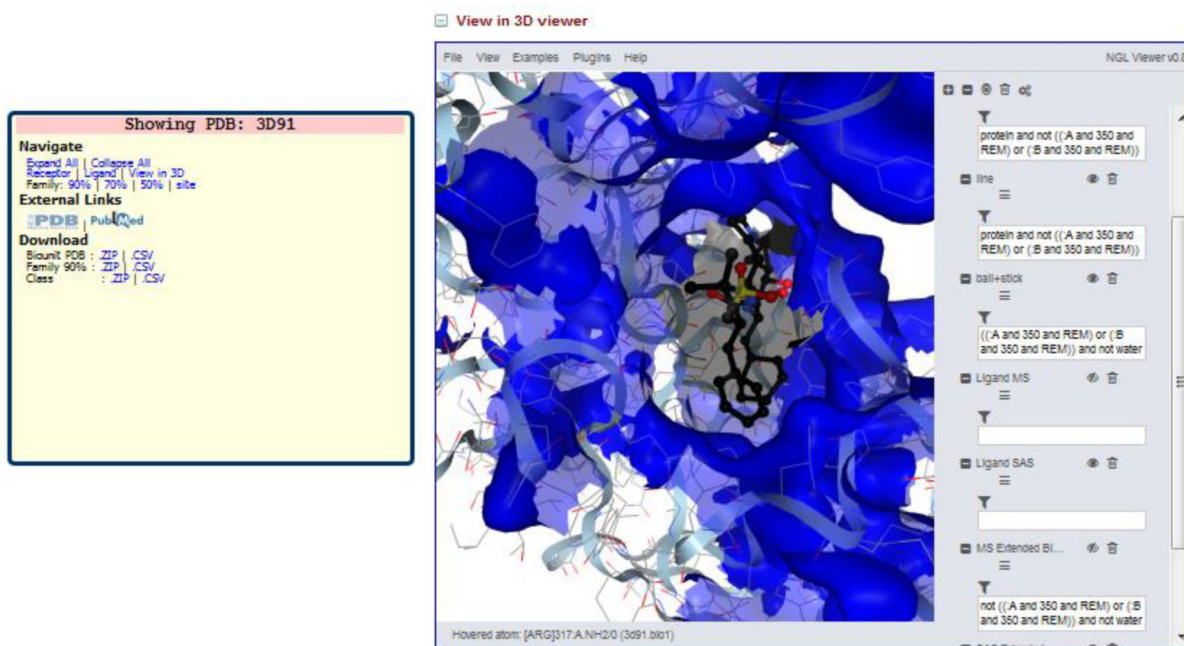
Showing PDB: 3D91

Navigate
Expand All | Collapse All
Receptor | Ligand | View in 3D
Family: 90% | 70% | 50% | site

External Links
PDB | PubMed

Download
Biounit PDB : .ZIP | .CSV
Family 90% : .ZIP | .CSV
Class : .ZIP | .CSV

View in 3D viewer

File View Examples Plugins Help

NGL Viewer v0.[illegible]

protein and not ((:A and 350 and REM) or (:B and 350 and REM))

line

protein and not ((:A and 350 and REM) or (:B and 350 and REM))

ball+stick

((:A and 350 and REM) or (:B and 350 and REM)) and not water

Ligand MS

Ligand SAS

MS Extended Bl...

not ((:A and 350 and REM) or (:B and 350 and REM)) and not water

Hovered atom: [ARG]317:A.NH2/0 (3d91.bio1)